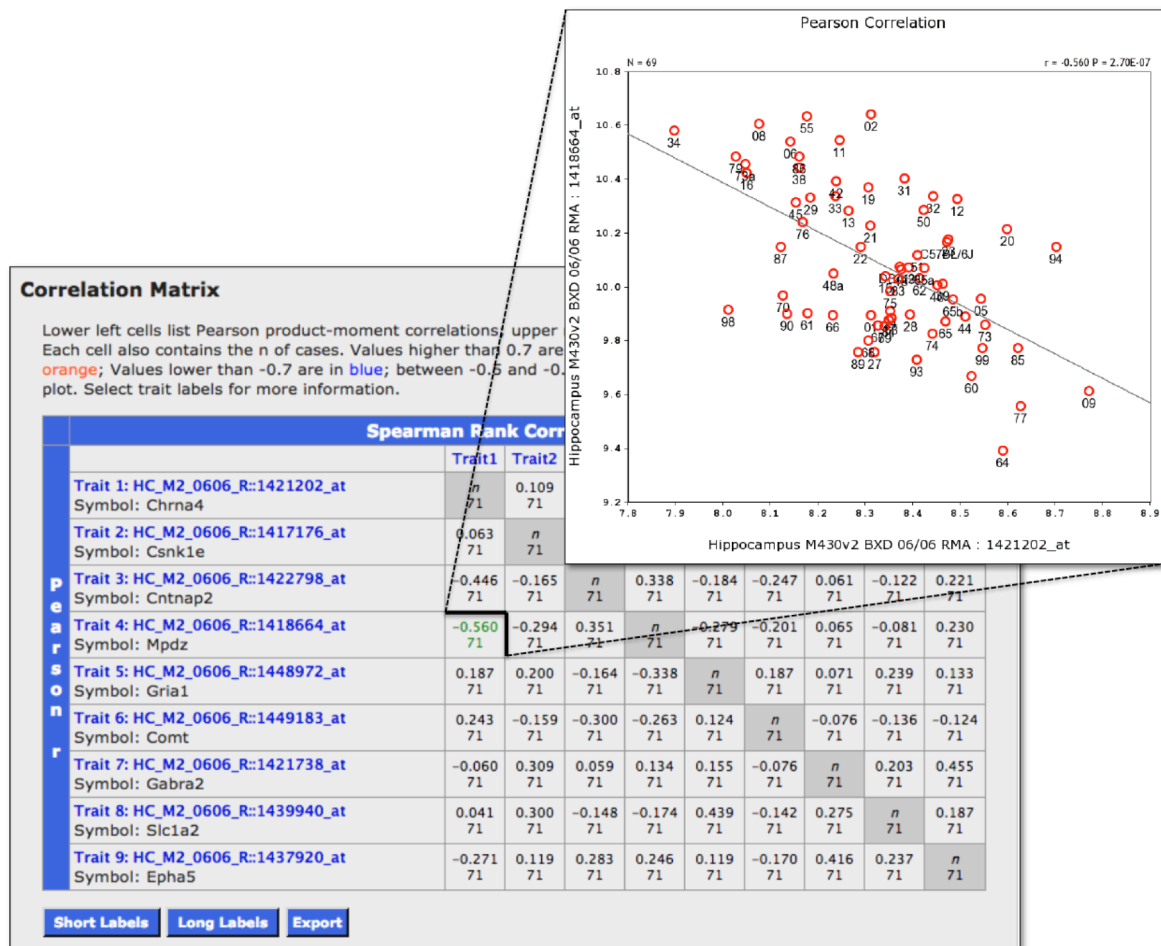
Pearson Correlation

N = 69

r = -0.560 P = 2.70E-07

Hippocampus M430v2 BXD 06/06 RMA : 1418664_at

Hippocampus M430v2 BXD 06/06 RMA : 1421202_at

10.8, 10.6, 10.4, 10.2, 10.0, 9.8, 9.6, 9.4, 9.2

7.8, 7.9, 8.0, 8.1, 8.2, 8.3, 8.4, 8.5, 8.6, 8.7, 8.8, 8.9

34, 08, 55, 02, 06, 11, 79, 16, 38, 31, 42, 33, 19, 32, 12, 45, 29, 13, 50, 76, 21, 20, 87, 22, 94, 48a, 98, 70, 90, 61, 66, 28, 05, 44, 73, 74, 99, 85, 89, 27, 93, 60, 09, 77, 64, 62, 65, 75

Correlation Matrix

Lower left cells list Pearson product-moment correlations; upper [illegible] Each cell also contains the n of cases. Values higher than 0.7 are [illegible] orange; Values lower than -0.7 are in blue; between -0.5 and -0.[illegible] plot. Select trait labels for more information.

Spearman Rank Corr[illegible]

Pearson

| | Trait1 | Trait2 | | | | | | | |
|---|---|---|---|---|---|---|---|---|---|
| Trait 1: HC_M2_0606_R::1421202_at Symbol: Chrna4 | n 71 | 0.109 71 | | | | | | | |
| Trait 2: HC_M2_0606_R::1417176_at Symbol: Csnk1e | 0.063 71 | n 71 | | | | | | | |
| Trait 3: HC_M2_0606_R::1422798_at Symbol: Cntnap2 | −0.446 71 | −0.165 71 | n 71 | 0.338 71 | −0.184 71 | −0.247 71 | 0.061 71 | −0.122 71 | 0.221 71 |
| Trait 4: HC_M2_0606_R::1418664_at Symbol: Mpdz | −0.560 71 | −0.294 71 | 0.351 71 | n 71 | −0.279 71 | −0.201 71 | 0.065 71 | −0.081 71 | 0.230 71 |
| Trait 5: HC_M2_0606_R::1448972_at Symbol: Gria1 | 0.187 71 | 0.200 71 | −0.164 71 | −0.338 71 | n 71 | 0.187 71 | 0.071 71 | 0.239 71 | 0.133 71 |
| Trait 6: HC_M2_0606_R::1449183_at Symbol: Comt | 0.243 71 | −0.159 71 | −0.300 71 | −0.263 71 | 0.124 71 | n 71 | −0.076 71 | −0.136 71 | −0.124 71 |
| Trait 7: HC_M2_0606_R::1421738_at Symbol: Gabra2 | −0.060 71 | 0.309 71 | 0.059 71 | 0.134 71 | 0.155 71 | −0.076 71 | n 71 | 0.203 71 | 0.455 71 |
| Trait 8: HC_M2_0606_R::1439940_at Symbol: Slc1a2 | 0.041 71 | 0.300 71 | −0.148 71 | −0.174 71 | 0.439 71 | −0.142 71 | 0.275 71 | n 71 | 0.187 71 |
| Trait 9: HC_M2_0606_R::1437920_at Symbol: Epha5 | −0.271 71 | 0.119 71 | 0.283 71 | 0.246 71 | 0.119 71 | −0.170 71 | 0.416 71 | 0.237 71 | n 71 |

Short Labels | Long Labels | Export